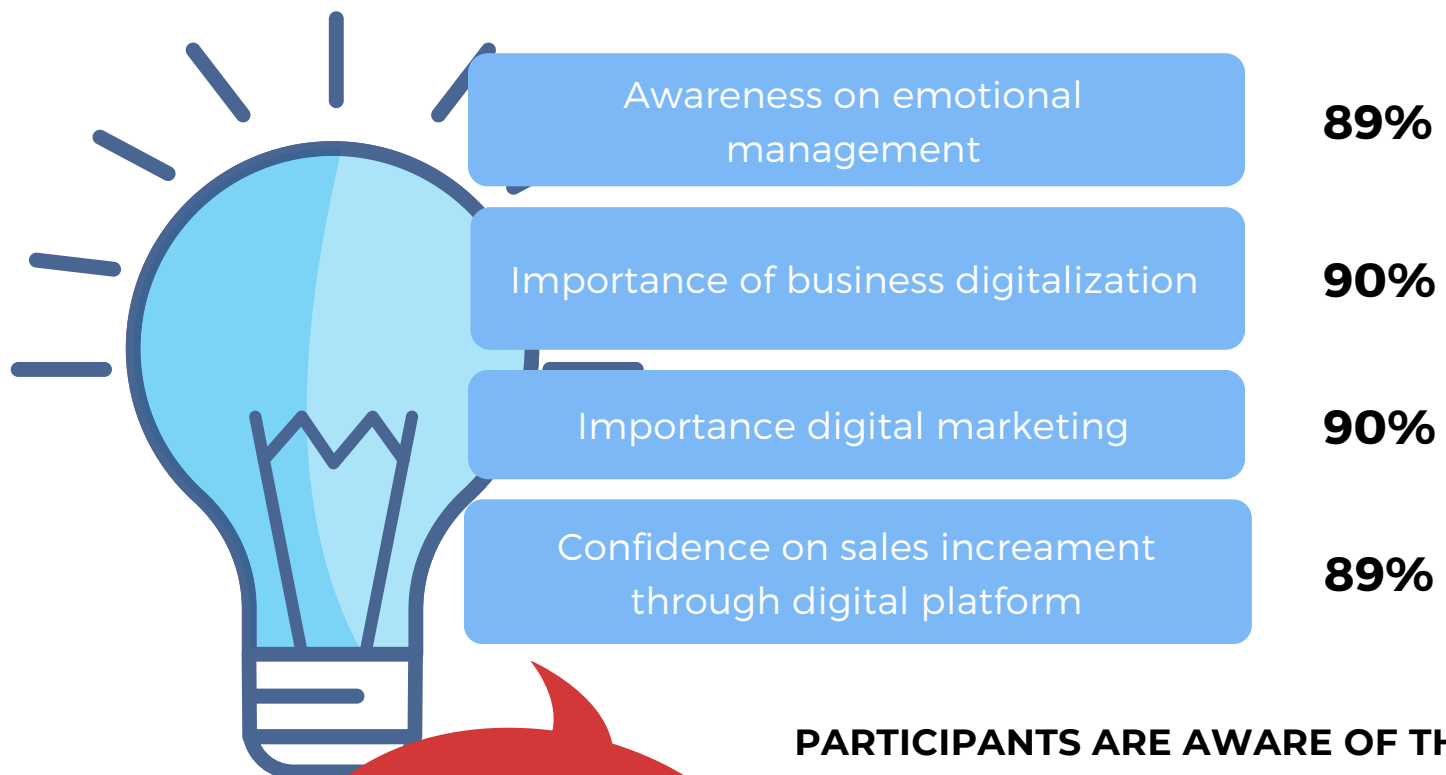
Awareness on emotional management

89%

Importance of business digitalization

90%

Importance digital marketing

90%

Confidence on sales increament through digital platform

89%

PARTICIPANTS ARE AWARE OF TH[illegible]